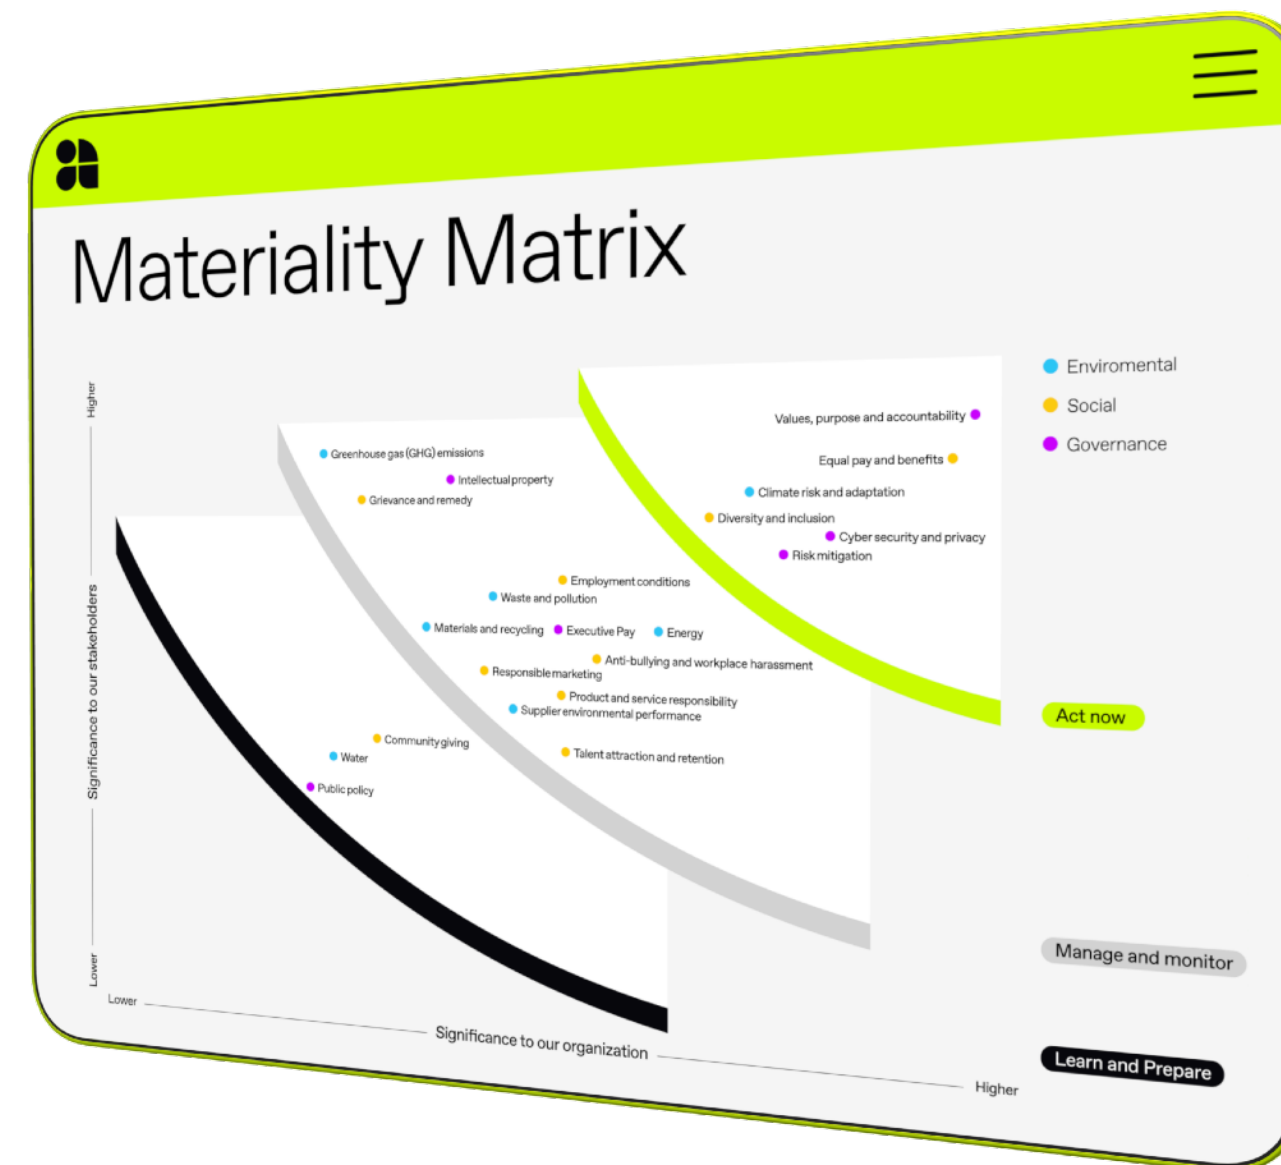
Materiality Matrix

Higher
Significance to our stakeholders
Lower

Lower
Significance to our organization
Higher

Values, purpose and accountability
Equal pay and benefits
Climate risk and adaptation
Diversity and inclusion
Cyber security and privacy
Risk mitigation

Greenhouse gas (GHG) emissions
Intellectual property
Grievance and remedy
Employment conditions
Waste and pollution
Materials and recycling
Executive Pay
Energy
Anti-bullying and workplace harassment
Responsible marketing
Product and service responsibility
Supplier environmental performance
Talent attraction and retention

Community giving
Water
Public policy

Enviromental
Social
Governance

Act now
Manage and monitor
Learn and Prepare